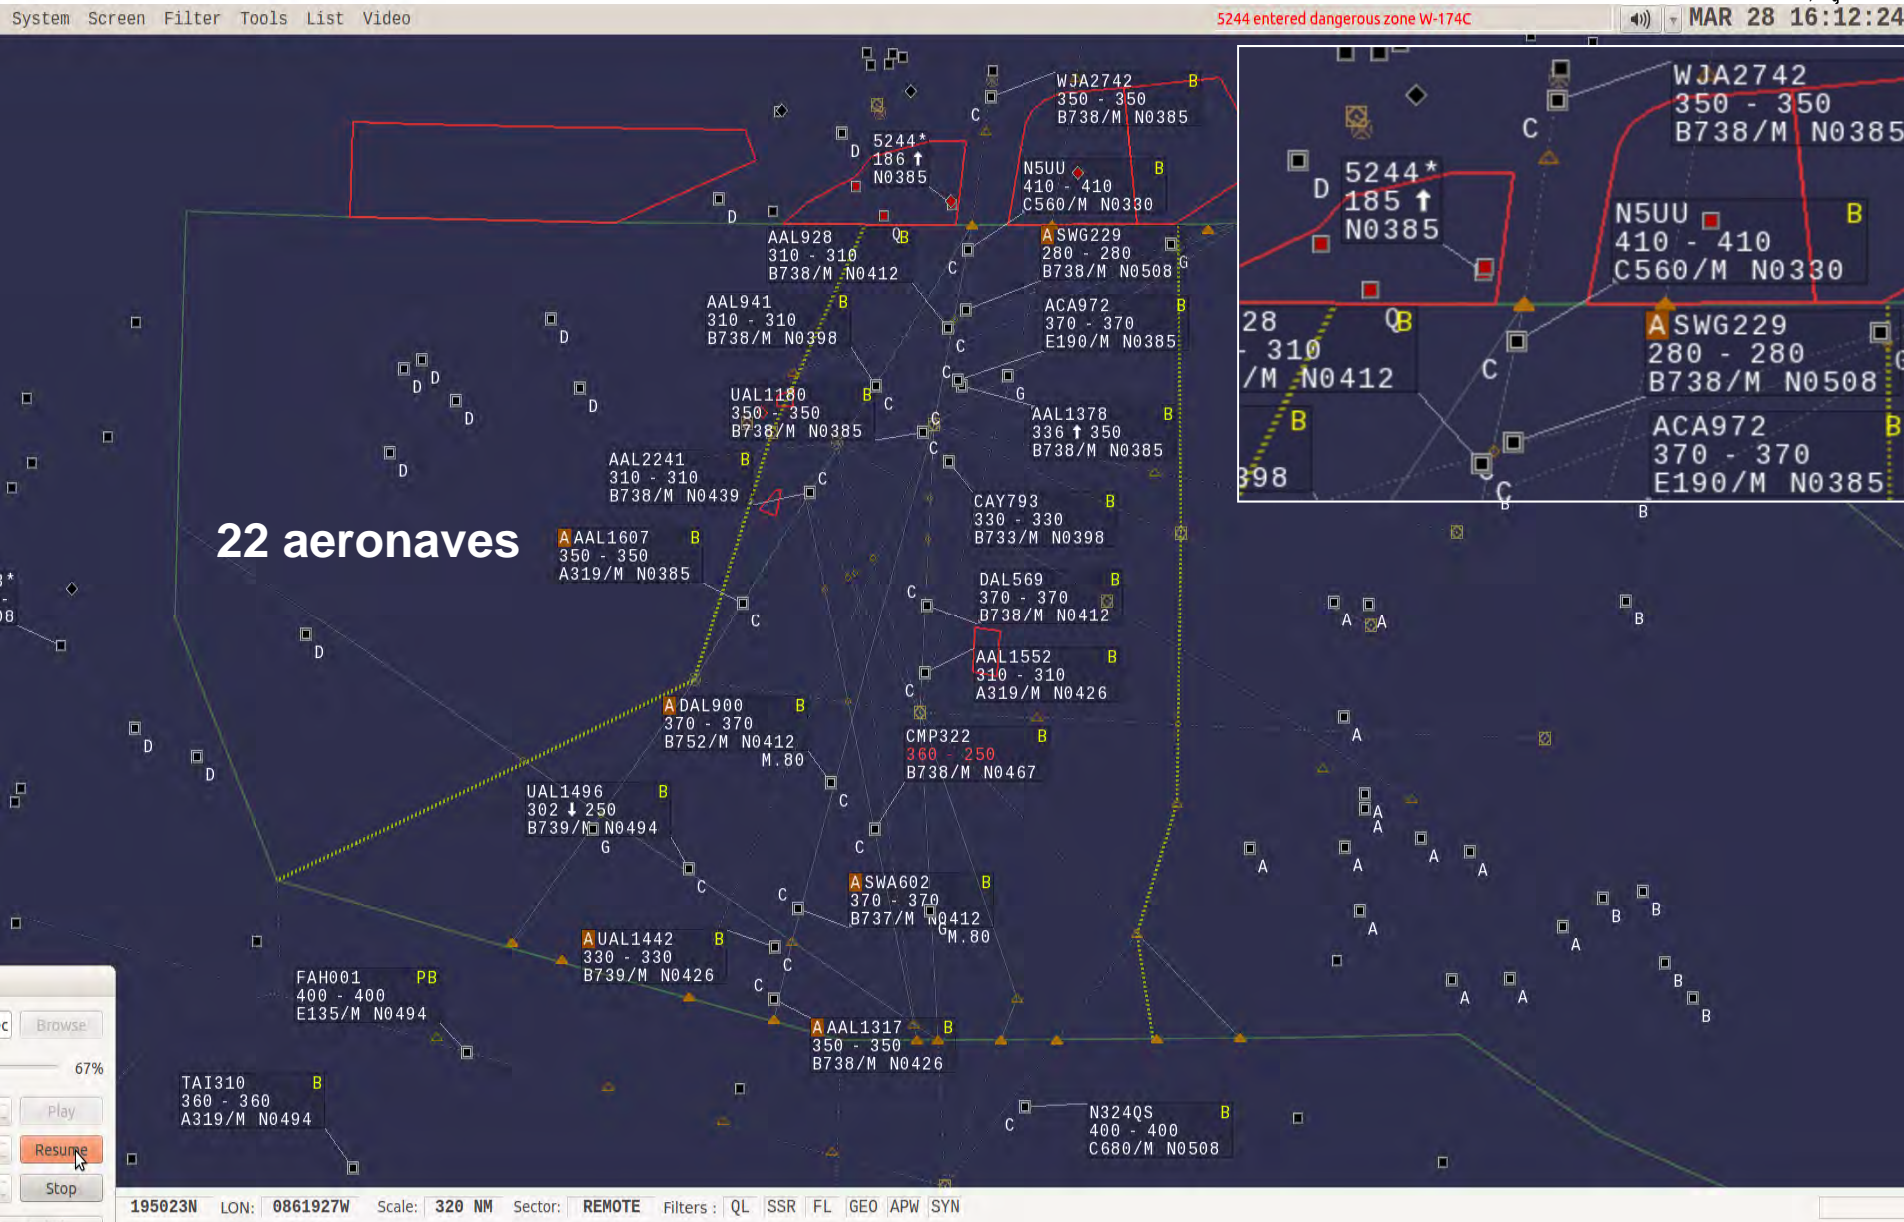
System Screen Filter Tools List Video

5244 entered dangerous zone W-174C

MAR 28 16:12:24

22 aeronaves

WJA2742 B
350 - 350
B738/M N0385

5244*
186 ↑
N0385

N5UU B
410 - 410
C560/M N0330

AAL928 B
310 - 310
B738/M N0412

ASWG229
280 - 280
B738/M N0508

AAL941 B
310 - 310
B738/M N0398

ACA972 B
370 - 370
E190/M N0385

UAL1180 B
350 - 350
B738/M N0385

AAL1378 B
336 ↑ 350
B738/M N0385

AAL2241 B
310 - 310
B738/M N0439

CAY793 B
330 - 330
B733/M N0398

AAAL1607 B
350 - 350
A319/M N0385

DAL569 B
370 - 370
B738/M N0412

AAL1552 B
310 - 310
A319/M N0426

ADAL900 B
370 - 370
B752/M N0412
M.80

CMP322 B
360 - 250
B738/M N0467

UAL1496 B
302 ↓ 250
B739/M N0494

ASWA602 B
370 - 370
B737/M N0412
M.80

AUAL1442 B
330 - 330
B739/M N0426

FAH001 PB
400 - 400
E135/M N0494

AAAL1317 B
350 - 350
B738/M N0426

TAI310 B
360 - 360
A319/M N0494

N324QS B
400 - 400
C680/M N0508

WJA2742
350 - 350
B738/M N0385

5244*
185 ↑
N0385

N5UU B
410 - 410
C560/M N0330

28
310
/M N0412

ASWG229
280 - 280
B738/M N0508

ACA972 B
370 - 370
E190/M N0385

398

Browse
67%
Play
Resume
Stop

195023N LON: 0861927W Scale: 320 NM Sector: REMOTE Filters : QL SSR FL GEO APW SYN